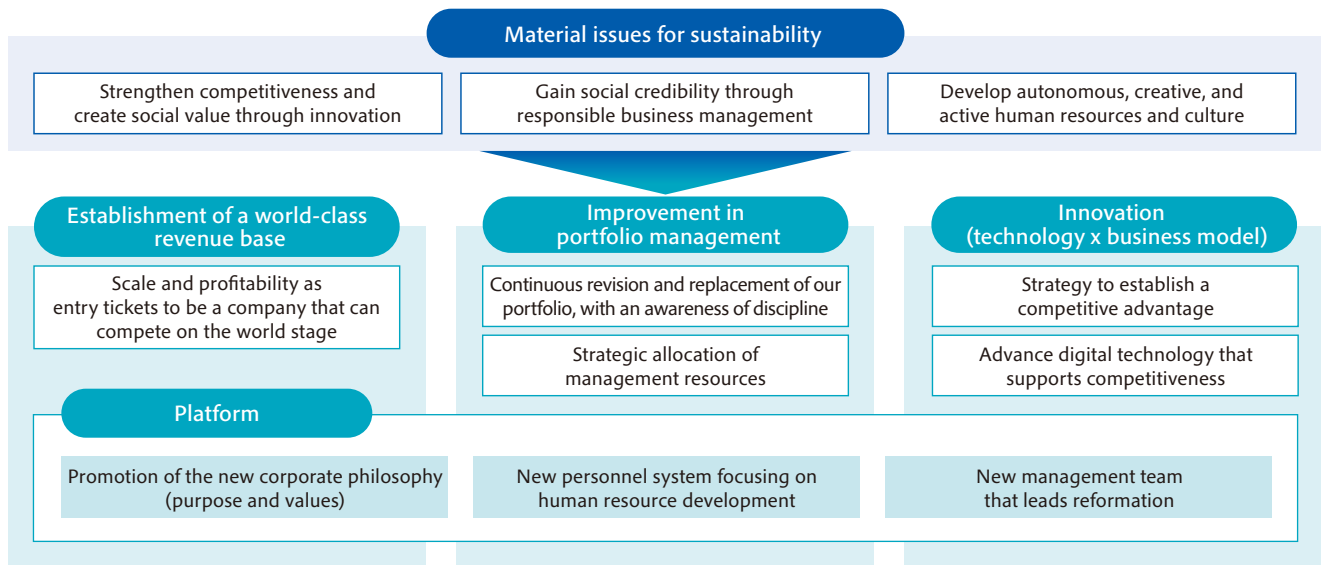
Material issues for sustainability

Strengthen competitiveness and create social value through innovation

Gain social credibility through responsible business management

Develop autonomous, creative, and active human resources and culture

Establishment of a world-class revenue base

Scale and profitability as entry tickets to be a company that can compete on the world stage

Improvement in portfolio management

Continuous revision and replacement of our portfolio, with an awareness of discipline

Strategic allocation of management resources

Innovation (technology x business model)

Strategy to establish a competitive advantage

Advance digital technology that supports competitiveness

Platform

Promotion of the new corporate philosophy (purpose and values)

New personnel system focusing on human resource development

New management team that leads reformation